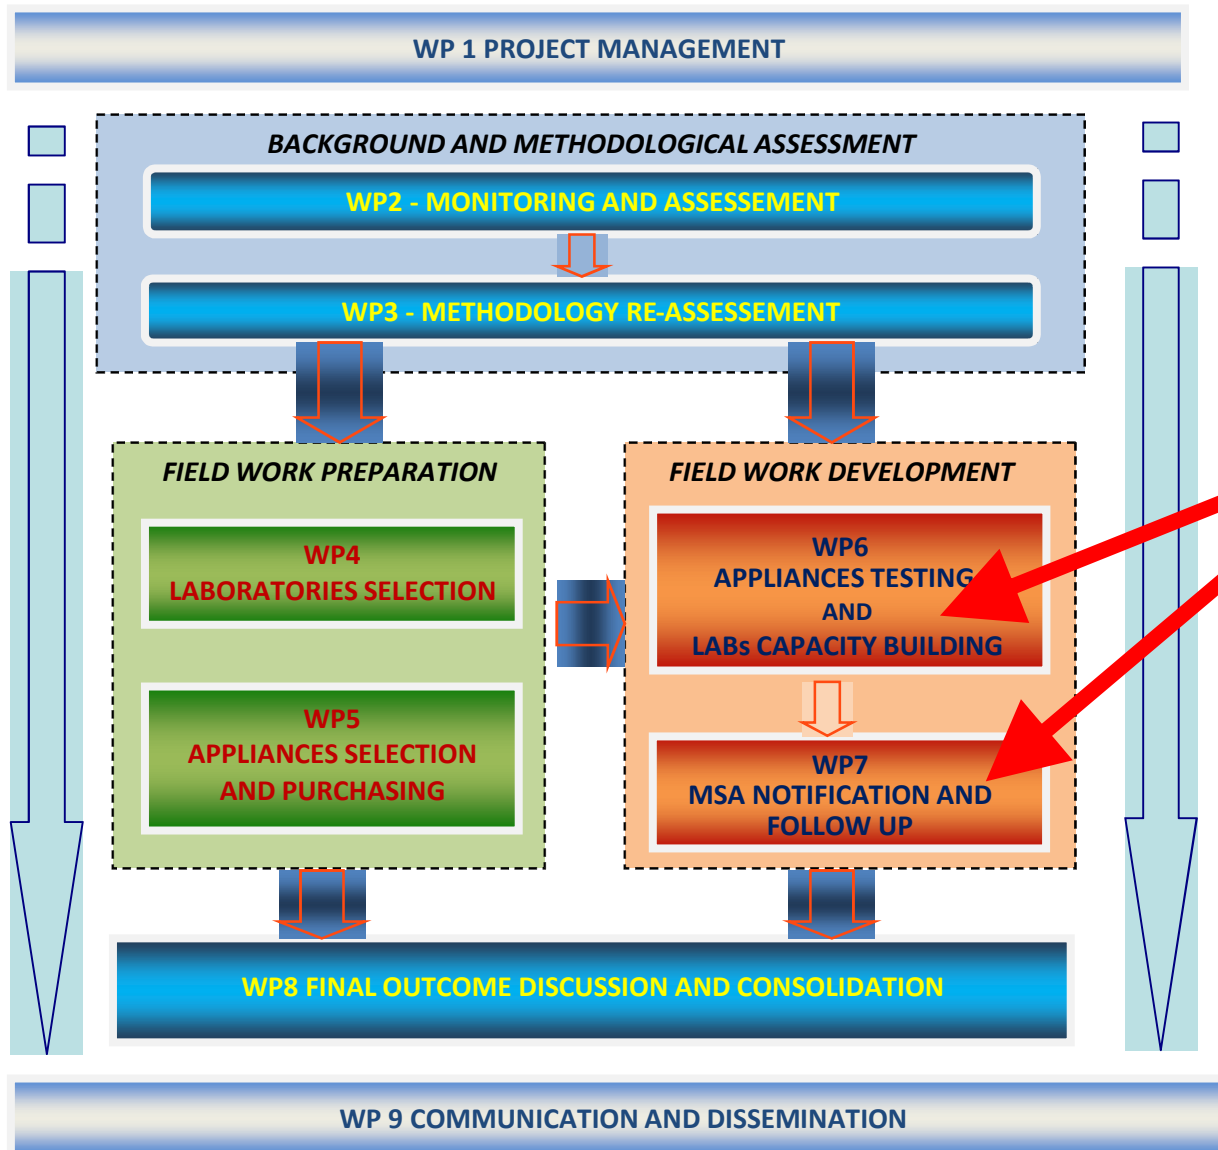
WP 1 PROJECT MANAGEMENT

BACKGROUND AND METHODOLOGICAL ASSESSMENT

WP2 - MONITORING AND ASSESEMENT

WP3 - METHODOLOGY RE-ASSESEMENT

FIELD WORK PREPARATION

WP4
LABORATORIES SELECTION

WP5
APPLIANCES SELECTION AND PURCHASING

FIELD WORK DEVELOPMENT

WP6
APPLIANCES TESTING AND LABs CAPACITY BUILDING

WP7
MSA NOTIFICATION AND FOLLOW UP

WP8 FINAL OUTCOME DISCUSSION AND CONSOLIDATION

WP 9 COMMUNICATION AND DISSEMINATION